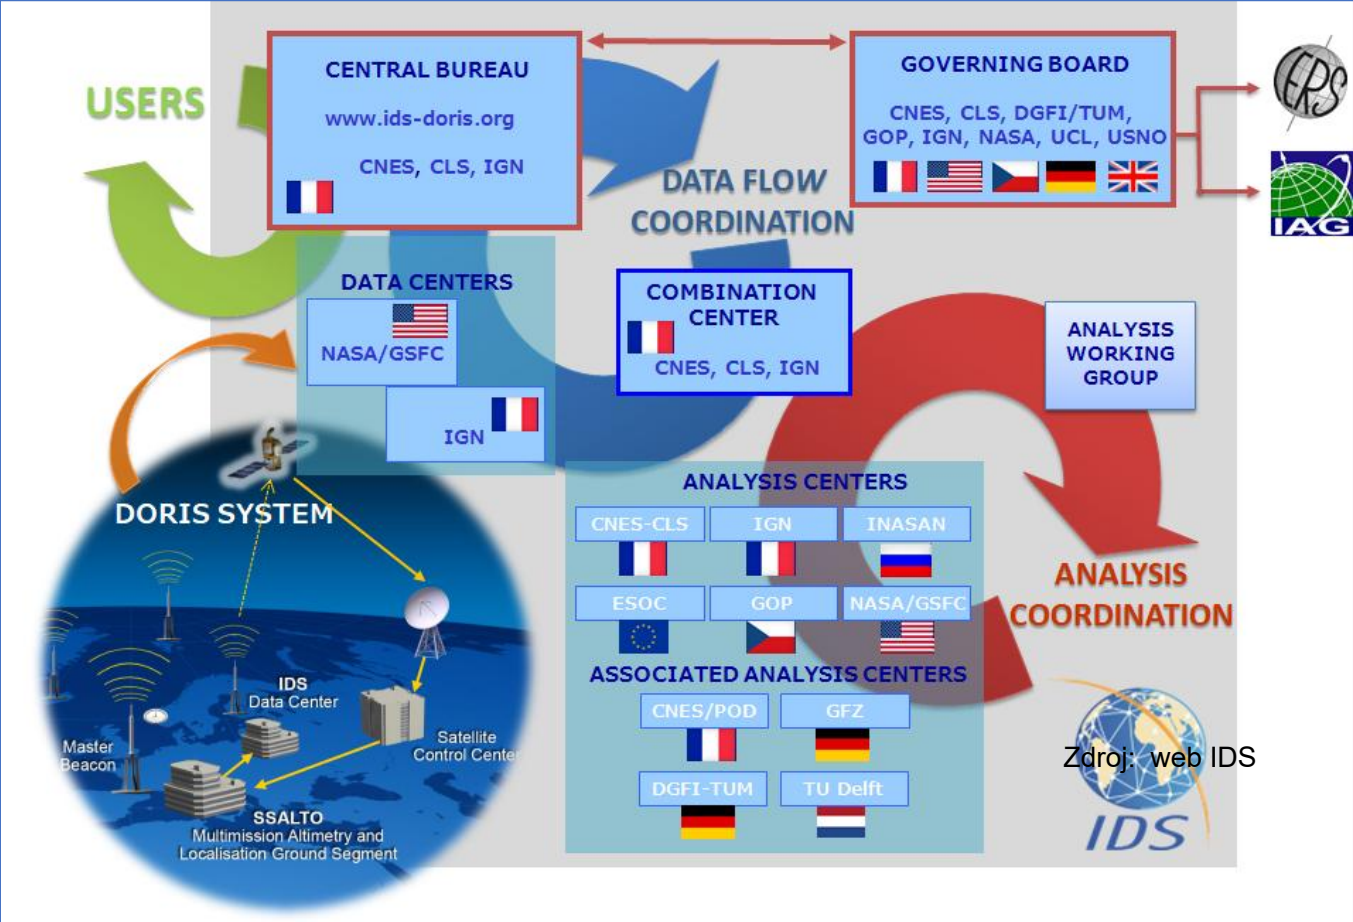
USERS

CENTRAL BUREAU
www.ids-doris.org
CNES, CLS, IGN

DATA FLOW COORDINATION

GOVERNING BOARD
CNES, CLS, DGFI/TUM, GOP, IGN, NASA, UCL, USNO

IERS

IAG

DATA CENTERS
NASA/GSFC
IGN

COMBINATION CENTER
CNES, CLS, IGN

ANALYSIS WORKING GROUP

DORIS SYSTEM

ANALYSIS CENTERS
CNES-CLS
IGN
INASAN
ESOC
GOP
NASA/GSFC

ASSOCIATED ANALYSIS CENTERS
CNES/POD
GFZ
DGFI-TUM
TU Delft

ANALYSIS COORDINATION

IDS Data Center
Master Beacon
Satellite Control Center
SSALTO
Multimission Altimetry and Localisation Ground Segment

Zdroj: web IDS

IDS